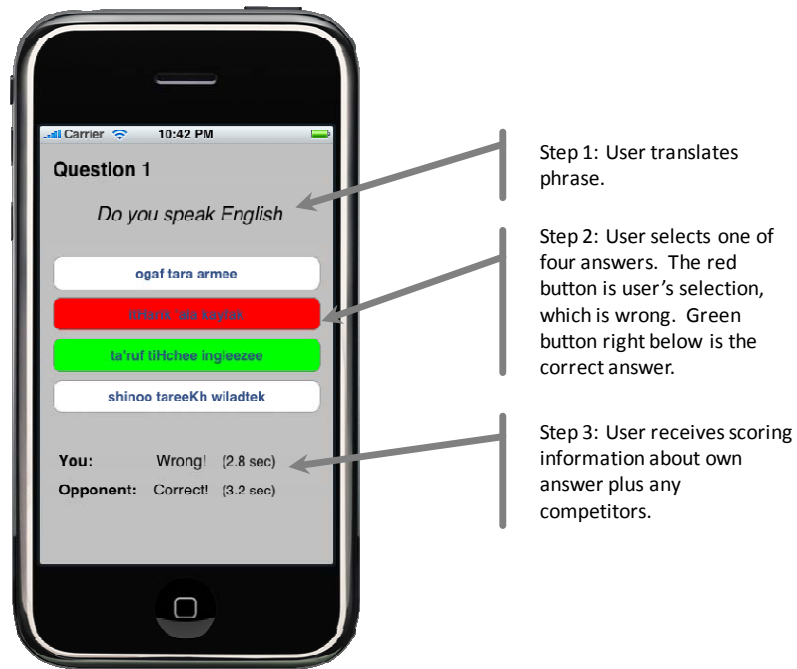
Carrier 10:42 PM

Question 1

Do you speak English

ogaf tara armee

tiHarik 'ala kaylak

ta'ruf tiHchee ingleezee

shinoo tareeKh wiladtek

You: Wrong! (2.8 sec)

Opponent: Correct! (3.2 sec)

Step 1: User translates phrase.

Step 2: User selects one of four answers. The red button is user's selection, which is wrong. Green button right below is the correct answer.

Step 3: User receives scoring information about own answer plus any competitors.